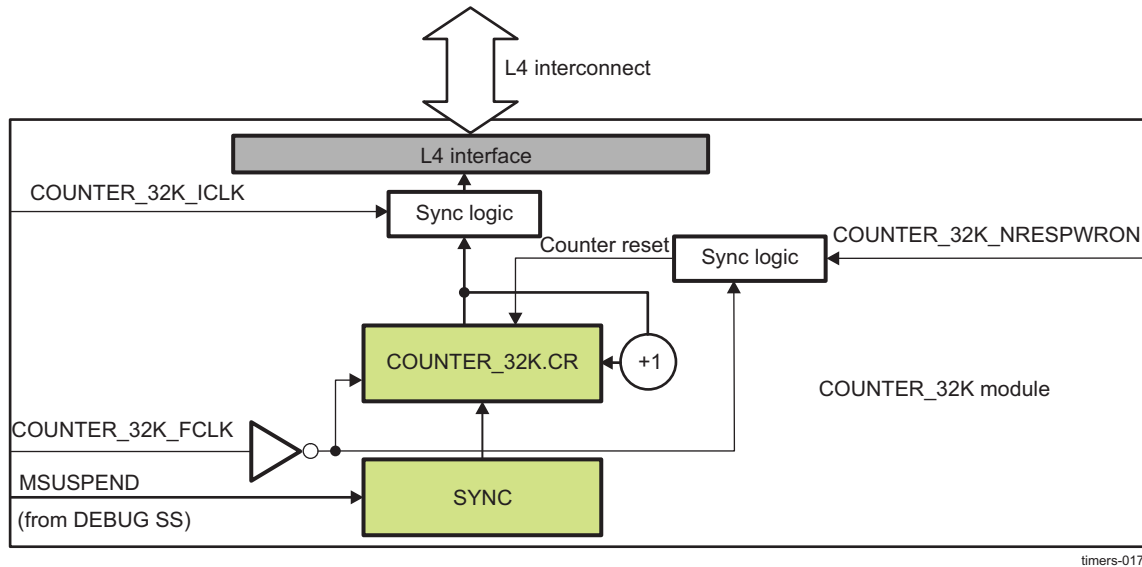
L4 interconnect

L4 interface

COUNTER_32K_ICLK

Sync logic

Counter reset

Sync logic

COUNTER_32K_NRESPWRON

COUNTER_32K.CR

+1

COUNTER_32K module

COUNTER_32K_FCLK

MSUSPEND

SYNC

(from DEBUG SS)

timers-017